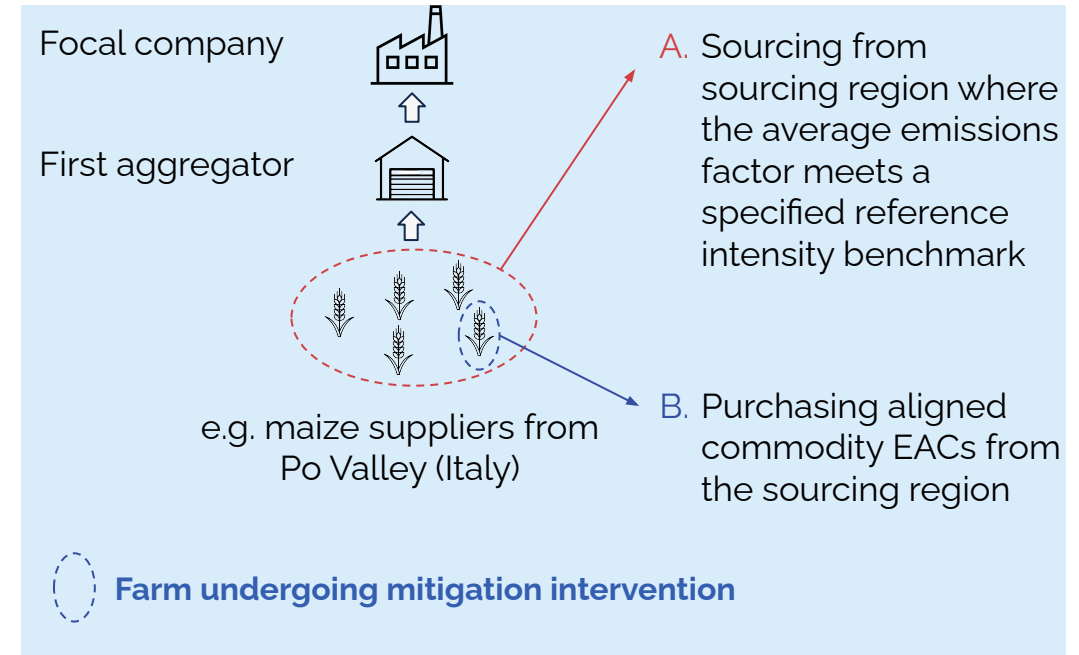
Focal company

First aggregator

e.g. maize suppliers from Po Valley (Italy)

A. Sourcing from sourcing region where the average emissions factor meets a specified reference intensity benchmark

B. Purchasing aligned commodity EACs from the sourcing region

Farm undergoing mitigation intervention